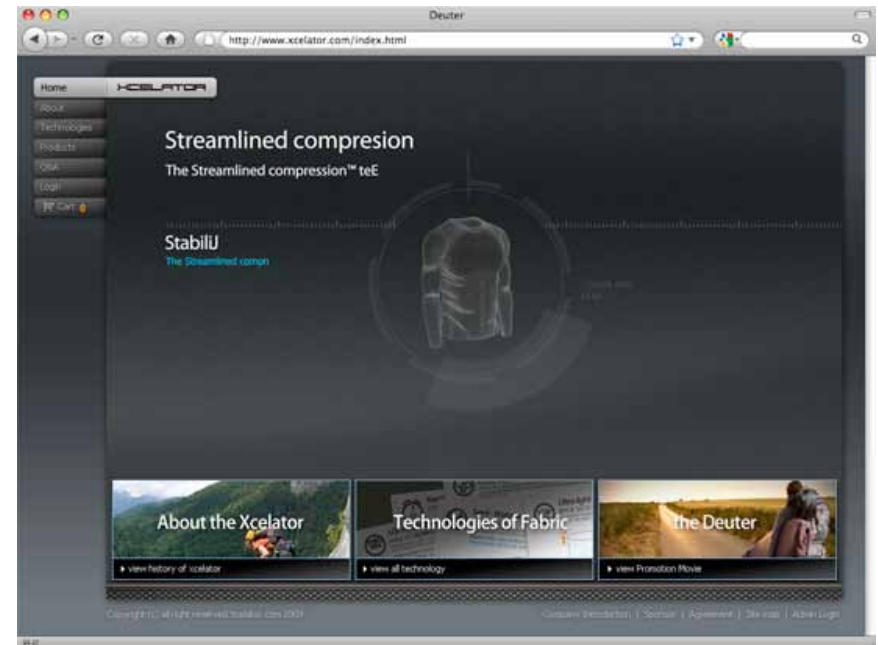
Deuter

http://www.xcelator.com/index.html

Home
XCELATOR
About
Technologies
Products
Q&A
Login
Cart

Streamlined compresion
The Streamlined compression™ teE

StabilIJ
The Streamlined compn

About the Xcelator
▸ view history of xcelator

Technologies of Fabric
▸ view all technology

the Deuter
▸ view Promotion Movie

Copyright (c) all right reserved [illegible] 2009

Company Introduction | Sponsor | Agreement | Site map | Admin Login